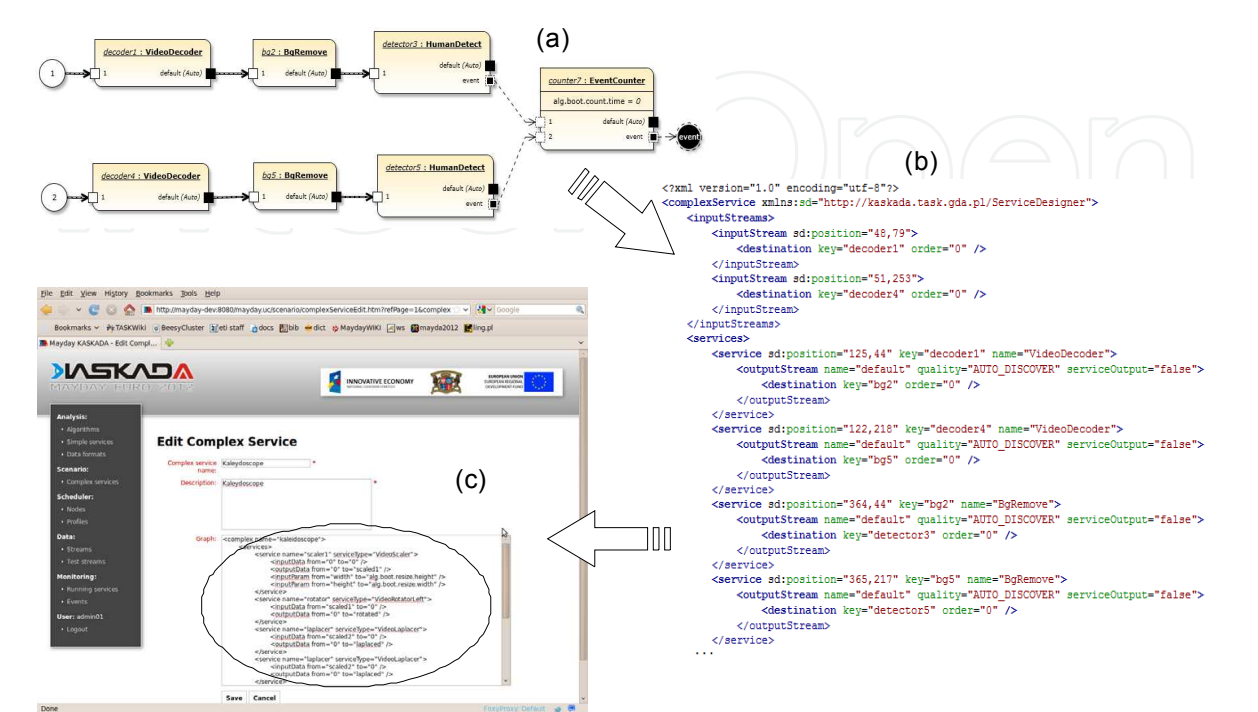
(a)

1

decoder1 : VideoDecoder
1
default (Auto)

bg2 : BgRemove
1
default (Auto)

detector3 : HumanDetect
1
default (Auto)
event

counter7 : EventCounter
alg.boot.count.time = 0
1
2
default (Auto)
event

event

2

decoder4 : VideoDecoder
1
default (Auto)

bg5 : BgRemove
1
default (Auto)

detector5 : HumanDetect
1
default (Auto)
event

(b)

<?xml version="1.0" encoding="utf-8"?>
<complexService xmlns:sd="http://kaskada.task.gda.pl/ServiceDesigner">
<inputStreams>
<inputStream sd:position="48,79">
<destination key="decoder1" order="0" />
</inputStream>
<inputStream sd:position="51,253">
<destination key="decoder4" order="0" />
</inputStream>
</inputStreams>
<services>
<service sd:position="125,44" key="decoder1" name="VideoDecoder">
<outputStream name="default" quality="AUTO_DISCOVER" serviceOutput="false">
<destination key="bg2" order="0" />
</outputStream>
</service>
<service sd:position="122,218" key="decoder4" name="VideoDecoder">
<outputStream name="default" quality="AUTO_DISCOVER" serviceOutput="false">
<destination key="bg5" order="0" />
</outputStream>
</service>
<service sd:position="364,44" key="bg2" name="BgRemove">
<outputStream name="default" quality="AUTO_DISCOVER" serviceOutput="false">
<destination key="detector3" order="0" />
</outputStream>
</service>
<service sd:position="365,217" key="bg5" name="BgRemove">
<outputStream name="default" quality="AUTO_DISCOVER" serviceOutput="false">
<destination key="detector5" order="0" />
</outputStream>
</service>
...

File Edit View History Bookmarks Tools Help
http://mayday-dev:8080/mayday.uc/scenario/complexServiceEdit.htm?refPage=1&complex
Google
Bookmarks TASKWiki BeesyCluster eti staff docs bib dict MaydayWIKI ws mayda2012 ling.pl
Mayday KASKADA - Edit Compl...

KASKADA
MAYDAY EURO 2012
INNOVATIVE ECONOMY
EUROPEAN UNION EUROPEAN REGIONAL DEVELOPMENT FUND

Analysis:
• Algorithms
• Simple services
• Data formats
Scenario:
• Complex services
Scheduler:
• Nodes
• Profiles
Data:
• Streams
• Test streams
Monitoring:
• Running services
• Events
User: admin01
• Logout

Edit Complex Service

(c)

Complex service name: Kaleydoscope *
Description: Kaleydoscope *
Graph: <complex name="kaleidoscope">
<services>
<service name="scaler1" serviceType="VideoScaler">
<inputData from="0" to="0" />
<outputData from="0" to="scaled1" />
<inputParam from="width" to="alg.boot.resize.height" />
<inputParam from="height" to="alg.boot.resize.width" />
</service>
<service name="rotator" serviceType="VideoRotatorLeft">
<inputData from="scaled1" to="0" />
<outputData from="0" to="rotated" />
</service>
<service name="laplacer" serviceType="VideoLaplacer">
<inputData from="scaled2" to="0" />
<outputData from="0" to="laplaced" />
</service>
<service name="laplacer" serviceType="VideoLaplacer">
<inputData from="scaled2" to="0" />
<outputData from="0" to="laplaced" />
</service>

Save Cancel

Done
FoxyProxy: Default